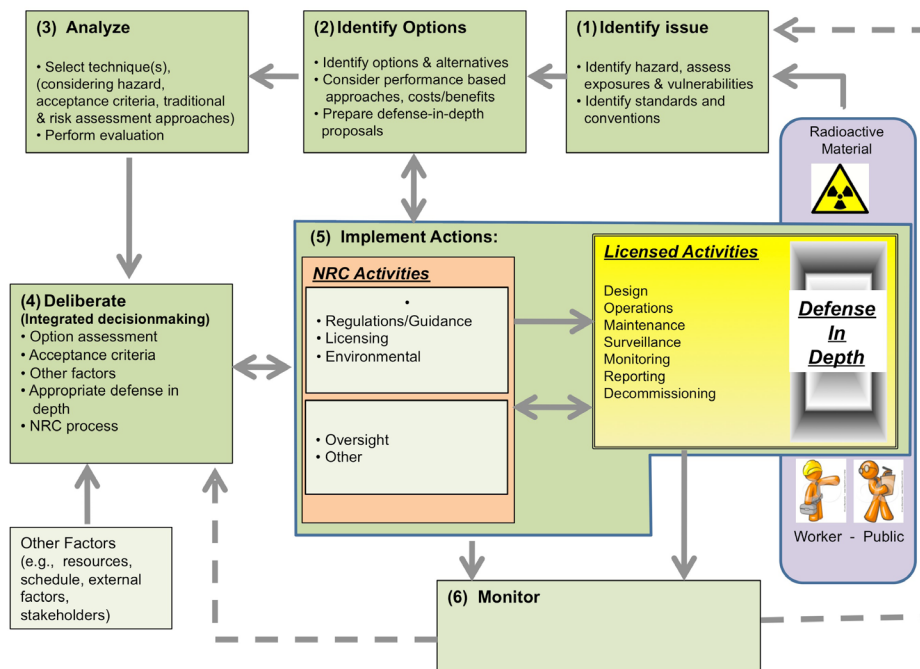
(3) Analyze

• Select technique(s), (considering hazard, acceptance criteria, traditional & risk assessment approaches)
• Perform evaluation

(2) Identify Options

• Identify options & alternatives
• Consider performance based approaches, costs/benefits
• Prepare defense-in-depth proposals

(1) Identify issue

• Identify hazard, assess exposures & vulnerabilities
• Identify standards and conventions

Radioactive Material

(5) Implement Actions:

NRC Activities

•
• Regulations/Guidance
• Licensing
• Environmental

• Oversight
• Other

Licensed Activities

Design
Operations
Maintenance
Surveillance
Monitoring
Reporting
Decommissioning

Defense In Depth

(4) Deliberate
(Integrated decisionmaking)
• Option assessment
• Acceptance criteria
• Other factors
• Appropriate defense in depth
• NRC process

Other Factors (e.g., resources, schedule, external factors, stakeholders)

Worker - Public

(6) Monitor